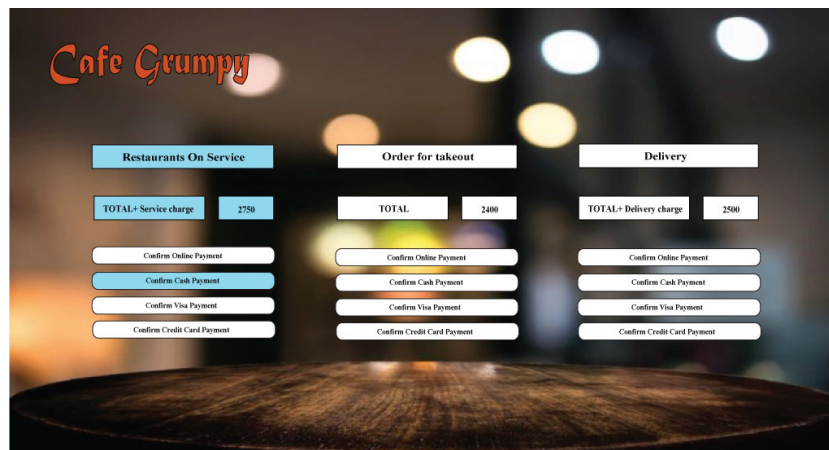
Cafe Grumpy

Restaurants On Service

TOTAL+ Service charge

2750

Confirm Online Payment

Confirm Cash Payment

Confirm Visa Payment

Confirm Credit Card Payment

Order for takeout

TOTAL

2400

Confirm Online Payment

Confirm Cash Payment

Confirm Visa Payment

Confirm Credit Card Payment

Delivery

TOTAL+ Delivery charge

2500

Confirm Online Payment

Confirm Cash Payment

Confirm Visa Payment

Confirm Credit Card Payment